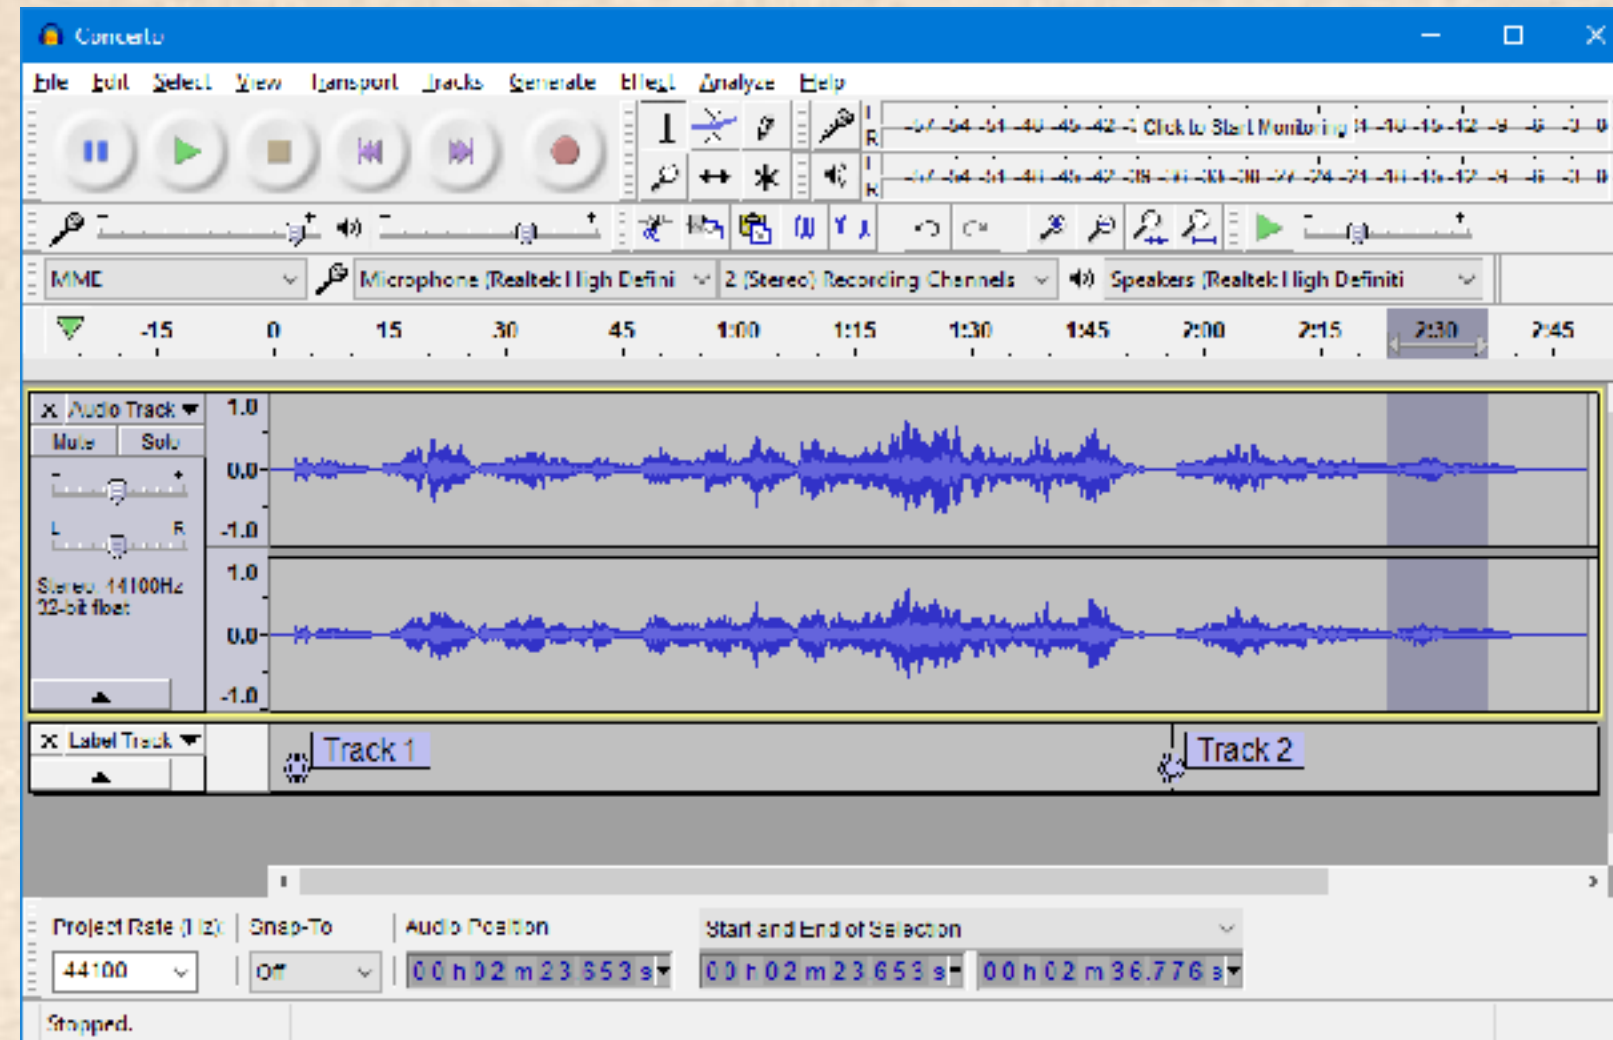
Concerto

File Edit Select View Transport Tracks Generate Effect Analyze Help

L R -57 -54 -51 -48 -45 -42 -3 Click to Start Monitoring 8 -18 -15 -12 -9 -6 -3 0
L R -57 -54 -51 -48 -45 -42 -39 -36 -33 -30 -27 -24 -21 -18 -15 -12 -9 -6 -3 0

MME | Microphone (Realtek High Defini | 2 (Stereo) Recording Channels | Speakers (Realtek High Definiti

-15 0 15 30 45 1:00 1:15 1:30 1:45 2:00 2:15 2:30 2:45

X Audio Track
Mute Solo
L R
Stereo, 44100Hz
32-bit float
1.0
0.0
-1.0
1.0
0.0
-1.0

X Label Track
Track 1
Track 2

Project Rate (Hz) Snap-To Audio Position Start and End of Selection
44100 Off 00 h 02 m 23.653 s 00 h 02 m 23.653 s 00 h 02 m 36.776 s

Stopped.